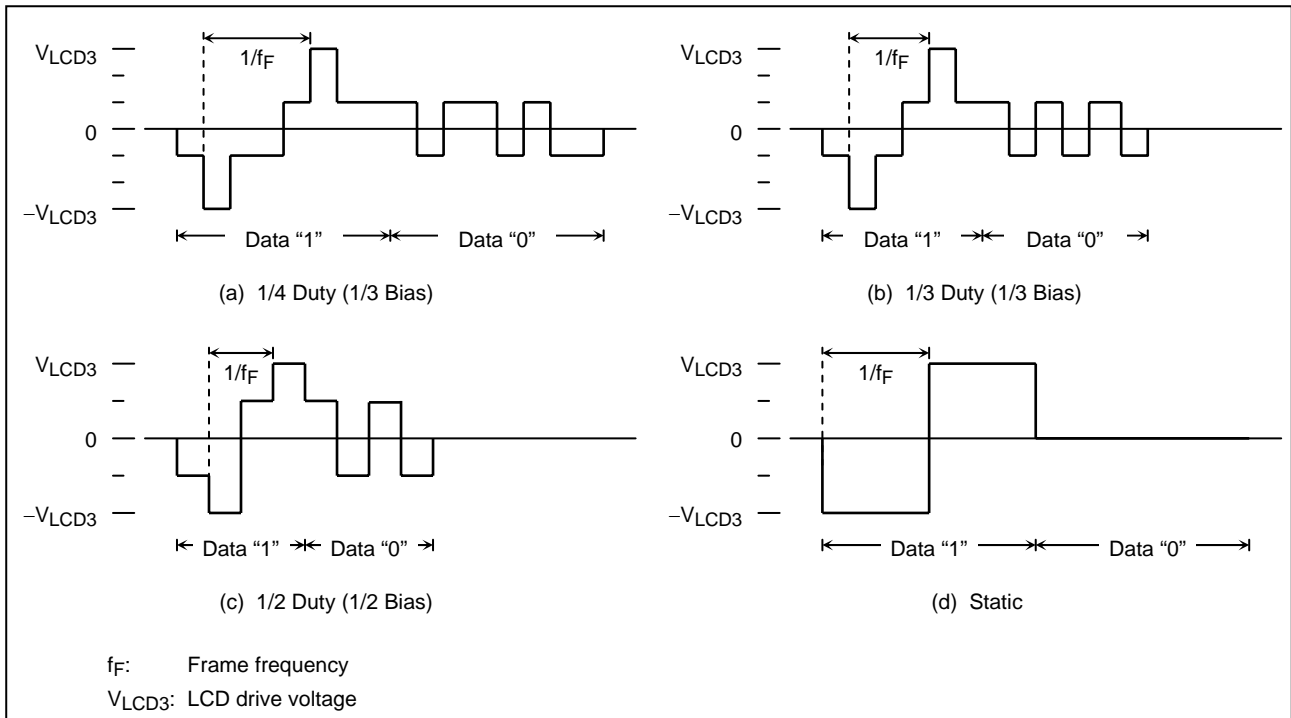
$V_{LCD3}$
$1/f_F$
0
$-V_{LCD3}$
Data “1”
Data “0”
(a) 1/4 Duty (1/3 Bias)

$V_{LCD3}$
$1/f_F$
0
$-V_{LCD3}$
Data “1”
Data “0”
(b) 1/3 Duty (1/3 Bias)

$V_{LCD3}$
$1/f_F$
0
$-V_{LCD3}$
Data “1”
Data “0”
(c) 1/2 Duty (1/2 Bias)

$V_{LCD3}$
$1/f_F$
0
$-V_{LCD3}$
Data “1”
Data “0”
(d) Static

$f_F$: Frame frequency
$V_{LCD3}$: LCD drive voltage